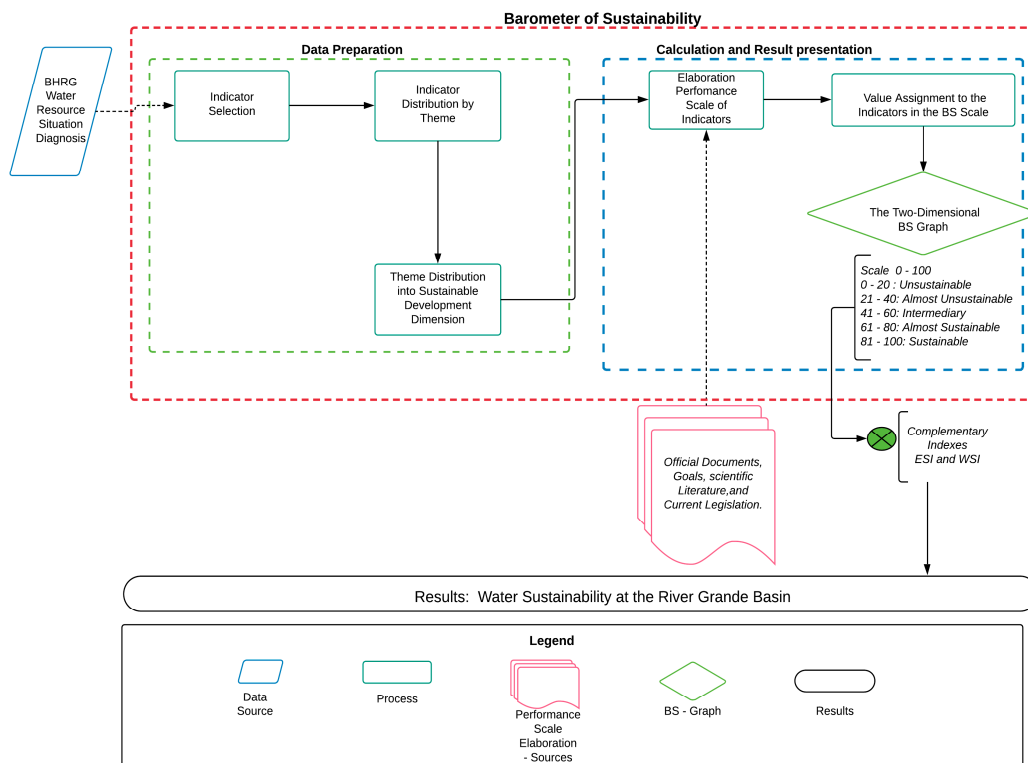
Barometer of Sustainability

BHRG Water Resource Situation Diagnosis

Data Preparation

Indicator Selection

Indicator Distribution by Theme

Theme Distribution into Sustainable Development Dimension

Calculation and Result presentation

Elaboration Perfomance Scale of Indicators

Value Assignment to the Indicators in the BS Scale

The Two-Dimensional BS Graph

Scale 0 - 100
0 - 20 : Unsustainable
21 - 40: Almost Unsustainable
41 - 60: Intermediary
61 - 80: Almost Sustainable
81 - 100: Sustainable

Official Documents, Goals, scientific Literature,and Current Legislation.

Complementary Indexes ESI and WSI

Results: Water Sustainability at the River Grande Basin

Legend

Data Source

Process

Performance Scale Elaboration - Sources

BS - Graph

Results